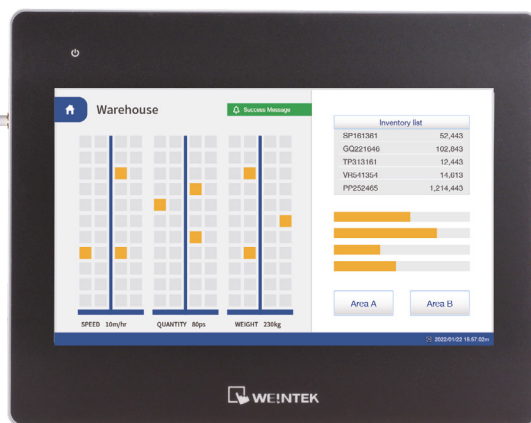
Warehouse

Success Message

SPEED 10m/hr QUANTITY 80ps WEIGHT 230kg

| Inventory list | |
|---|---|
| SP161361 | 52,443 |
| GQ221646 | 102,843 |
| TP313161 | 12,443 |
| VR541354 | 14,613 |
| PP252465 | 1,214,443 |

Area A Area B

2022/01/22 15:57:02m

WEINTEK